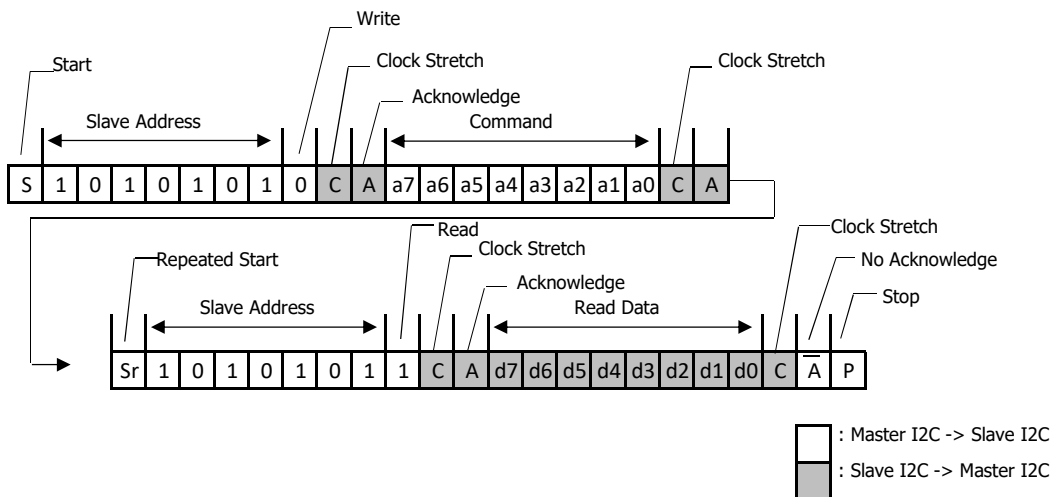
Write

Start

Clock Stretch

Clock Stretch

Acknowledge

Slave Address

Command

| S | 1 | 0 | 1 | 0 | 1 | 0 | 1 | 0 | C | A | a7 | a6 | a5 | a4 | a3 | a2 | a1 | a0 | C | A |
|---|---|---|---|---|---|---|---|---|---|---|---|---|---|---|---|---|---|---|---|---|

Read

Clock Stretch

Repeated Start

Clock Stretch

No Acknowledge

Acknowledge

Stop

Slave Address

Read Data

| Sr | 1 | 0 | 1 | 0 | 1 | 0 | 1 | 1 | C | A | d7 | d6 | d5 | d4 | d3 | d2 | d1 | d0 | C | $\overline{A}$ | P |
|---|---|---|---|---|---|---|---|---|---|---|---|---|---|---|---|---|---|---|---|---|---|

: Master I2C -> Slave I2C

: Slave I2C -> Master I2C